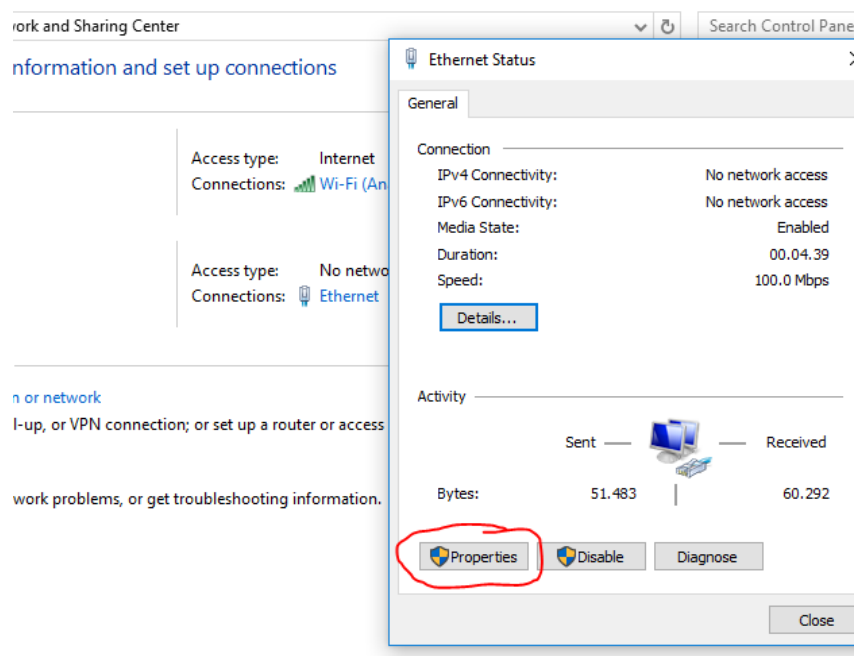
work and Sharing Center
Search Control Pane

nformation and set up connections

Access type: Internet
Connections: Wi-Fi (An

Access type: No netwo
Connections: Ethernet

n or network
l-up, or VPN connection; or set up a router or access

work problems, or get troubleshooting information.

Ethernet Status

General

Connection
IPv4 Connectivity: No network access
IPv6 Connectivity: No network access
Media State: Enabled
Duration: 00.04.39
Speed: 100.0 Mbps

Details...

Activity

Sent — — Received

Bytes: 51.483 | 60.292

Properties Disable Diagnose

Close